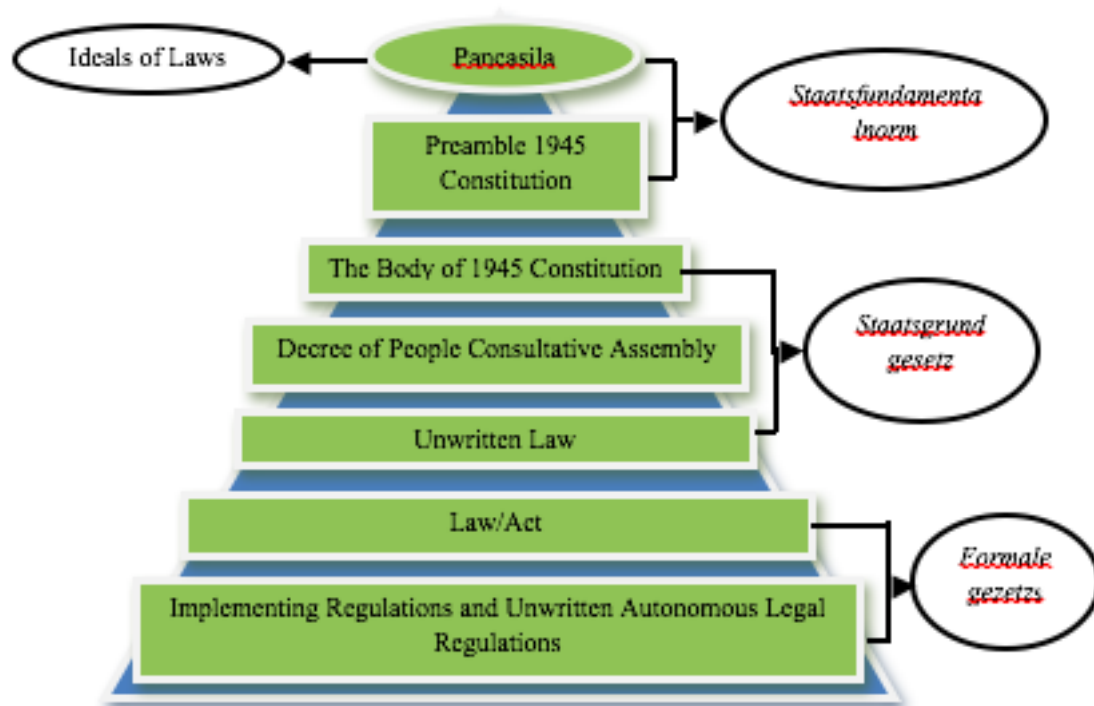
Ideals of Laws

Pancasila

Staatsfundamenta lnorm

Preamble 1945 Constitution

The Body of 1945 Constitution

Decree of People Consultative Assembly

Staatsgrund gesetz

Unwritten Law

Law/Act

Formale gezetzs

Implementing Regulations and Unwritten Autonomous Legal Regulations